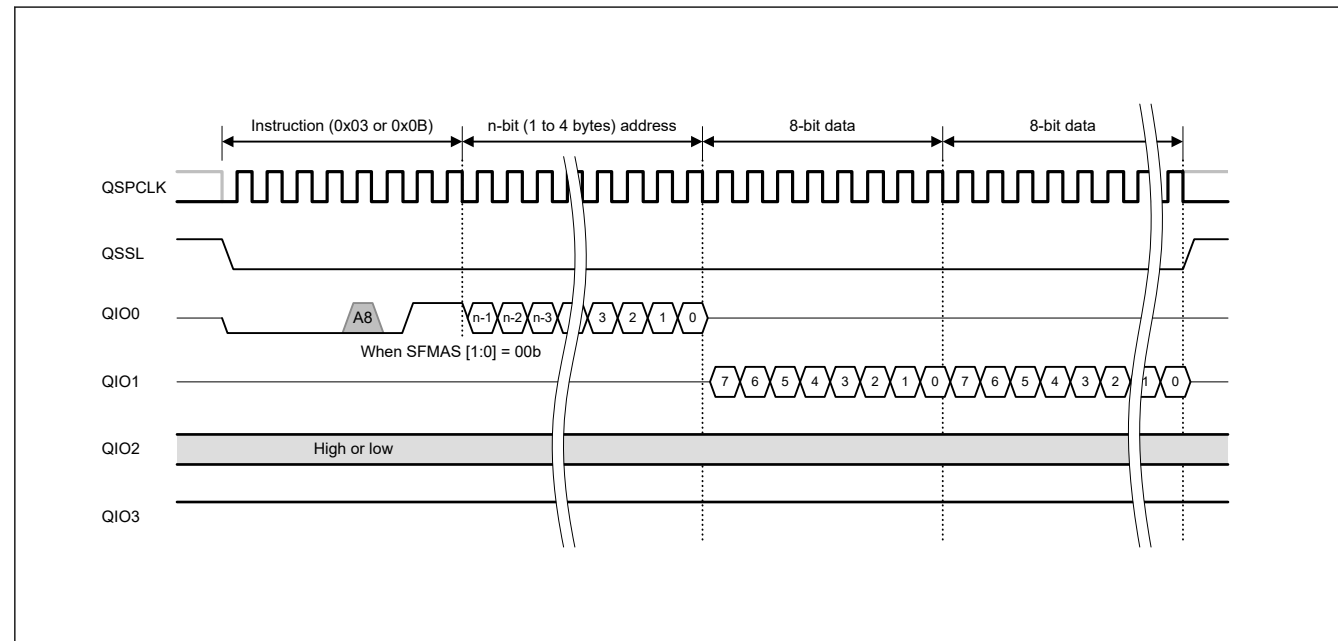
Instruction (0x03 or 0x0B)
n-bit (1 to 4 bytes) address
8-bit data
8-bit data

QSPCLK

QSSL

QIO0
A8
n-1 n-2 n-3 3 2 1 0
When SFMAS [1:0] = 00b

QIO1
7 6 5 4 3 2 1 0 7 6 5 4 3 2 1 0

QIO2
High or low

QIO3